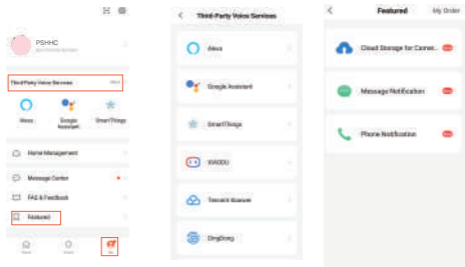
PSHHC

Third-Party Voice Services

Alexa

Google Assistant

SmartThings

Home Management

Message Center

FAQ & Feedback

Featured

Third-Party Voice Services

Alexa

Google Assistant

SmartThings

XIAODU

Tencent Xiaowei

DingDong

Featured

My Order

Cloud Storage for Camer...

Message Notification

Phone Notification